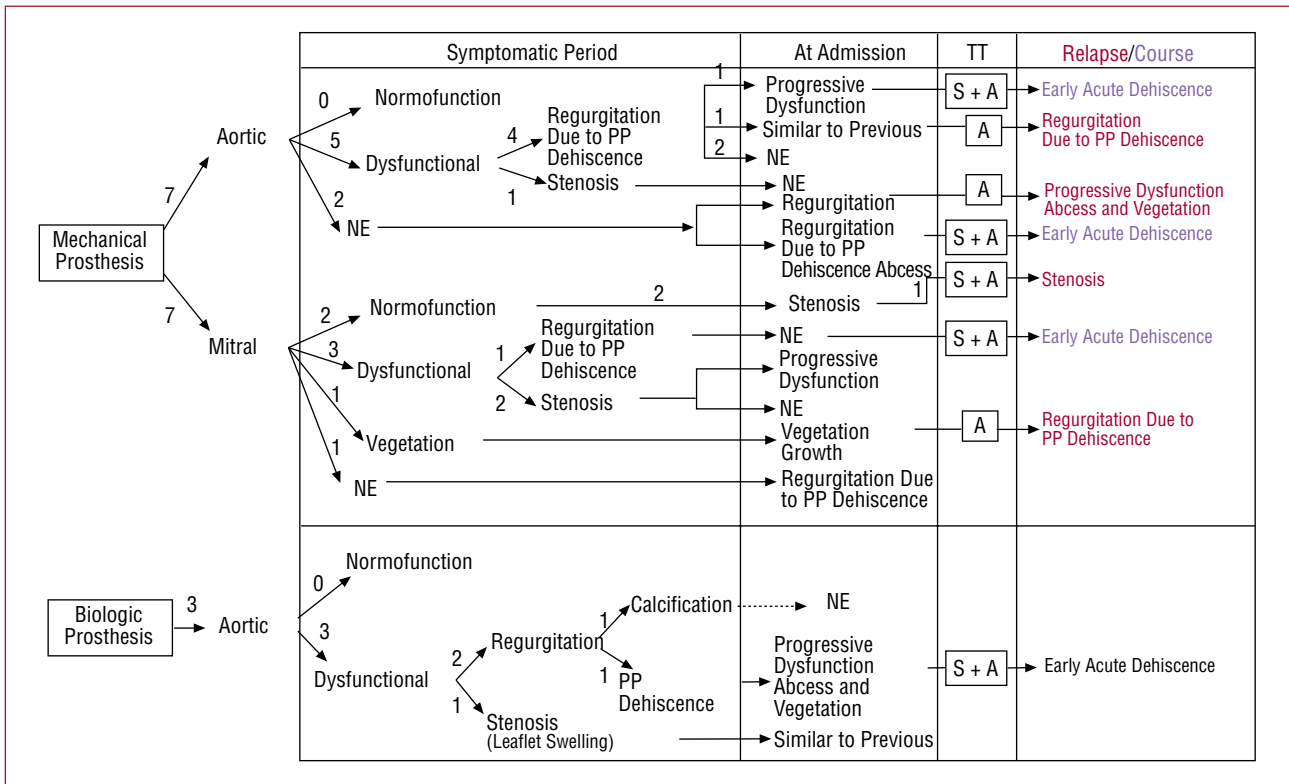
| Symptomatic Period | At Admission | TT | Relapse/Course |
|---|---|---|---|

Mechanical Prosthesis

7 Aortic

0 Normofunction

5 Dysfunctional

4 Regurgitation Due to PP Dehiscence

1 Progressive Dysfunction — S + A — Early Acute Dehiscence

1 Similar to Previous — A — Regurgitation Due to PP Dehiscence

2 NE

1 Stenosis — NE

2 NE — Regurgitation — A — Progressive Dysfunction Abcess and Vegetation

Regurgitation Due to PP Dehiscence Abcess — S + A — Early Acute Dehiscence

S + A — Stenosis

7 Mitral

2 Normofunction — 2 — Stenosis — 1

3 Dysfunctional

1 Regurgitation Due to PP Dehiscence — NE — S + A — Early Acute Dehiscence

2 Stenosis — Progressive Dysfunction; NE

1 Vegetation — Vegetation Growth — A — Regurgitation Due to PP Dehiscence

1 NE — Regurgitation Due to PP Dehiscence

Biologic Prosthesis 3 Aortic

0 Normofunction

3 Dysfunctional

2 Regurgitation

1 Calcification — NE

1 PP Dehiscence — Progressive Dysfunction Abcess and Vegetation — S + A — Early Acute Dehiscence

1 Stenosis (Leaflet Swelling) — Similar to Previous